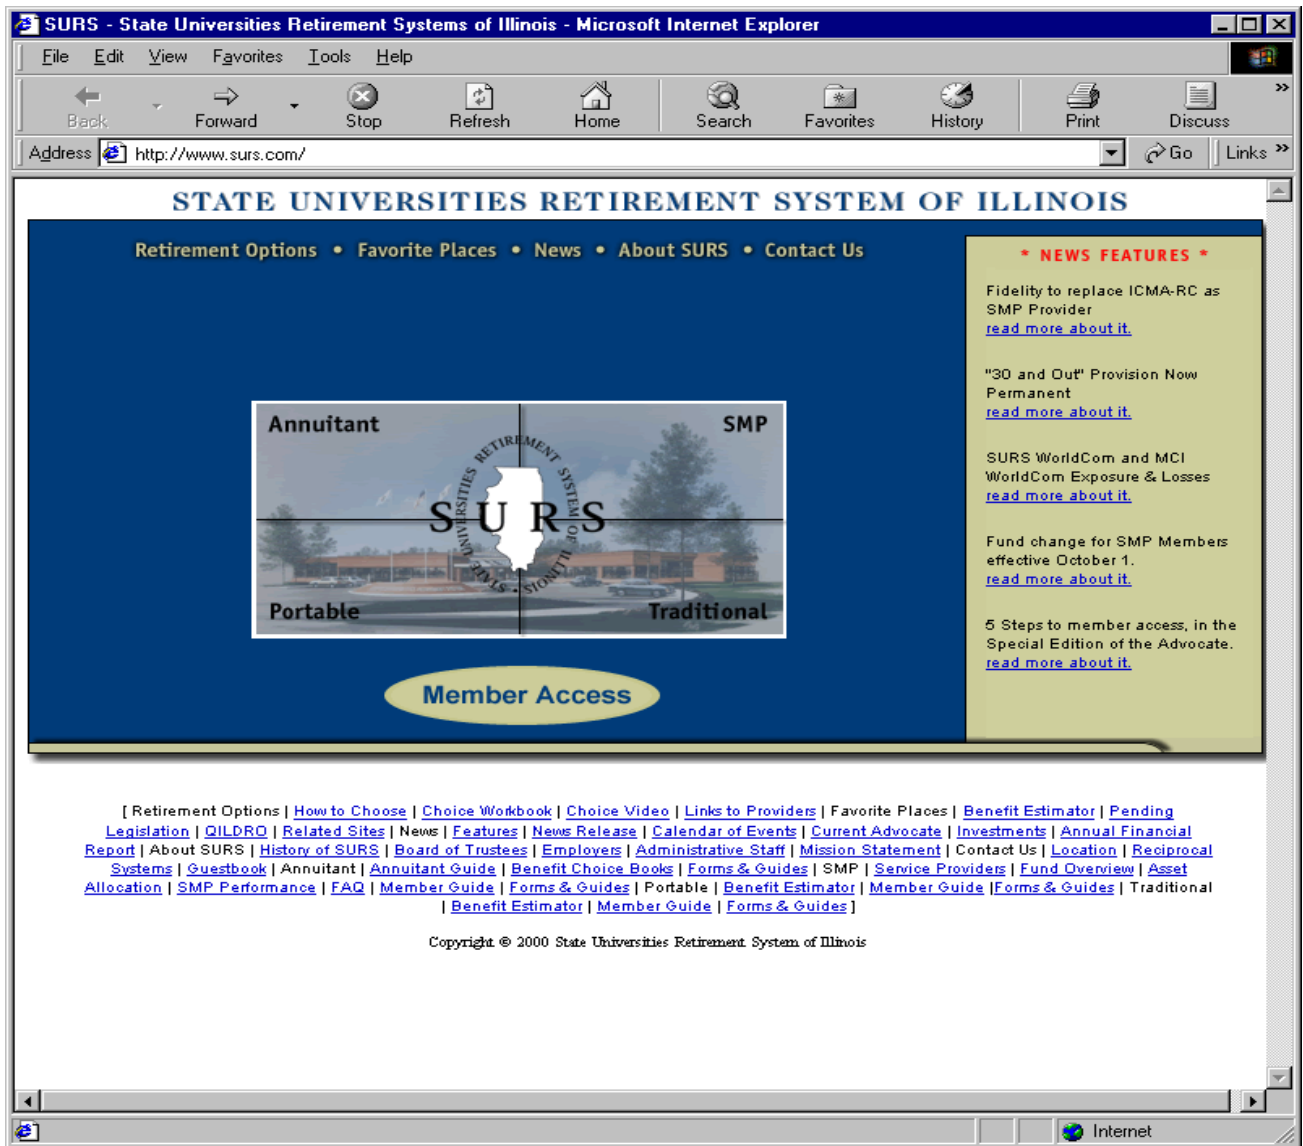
SURS - State Universities Retirement Systems of Illinois - Microsoft Internet Explorer

File Edit View Favorites Tools Help

Back Forward Stop Refresh Home Search Favorites History Print Discuss

Address http://www.surs.com/ Go Links

STATE UNIVERSITIES RETIREMENT SYSTEM OF ILLINOIS

Retirement Options • Favorite Places • News • About SURS • Contact Us

Annuitant SMP Portable Traditional

STATE UNIVERSITIES RETIREMENT SYSTEM OF ILLINOIS

SURS

Member Access

* NEWS FEATURES *

Fidelity to replace ICMA-RC as SMP Provider
read more about it.

"30 and Out" Provision Now Permanent
read more about it.

SURS WorldCom and MCI WorldCom Exposure & Losses
read more about it.

Fund change for SMP Members effective October 1.
read more about it.

5 Steps to member access, in the Special Edition of the Advocate.
read more about it.

[ Retirement Options | How to Choose | Choice Workbook | Choice Video | Links to Providers | Favorite Places | Benefit Estimator | Pending Legislation | QILDRO | Related Sites | News | Features | News Release | Calendar of Events | Current Advocate | Investments | Annual Financial Report | About SURS | History of SURS | Board of Trustees | Employers | Administrative Staff | Mission Statement | Contact Us | Location | Reciprocal Systems | Guestbook | Annuitant | Annuitant Guide | Benefit Choice Books | Forms & Guides | SMP | Service Providers | Fund Overview | Asset Allocation | SMP Performance | FAQ | Member Guide | Forms & Guides | Portable | Benefit Estimator | Member Guide |Forms & Guides | Traditional | Benefit Estimator | Member Guide | Forms & Guides ]

Copyright © 2000 State Universities Retirement System of Illinois

Internet